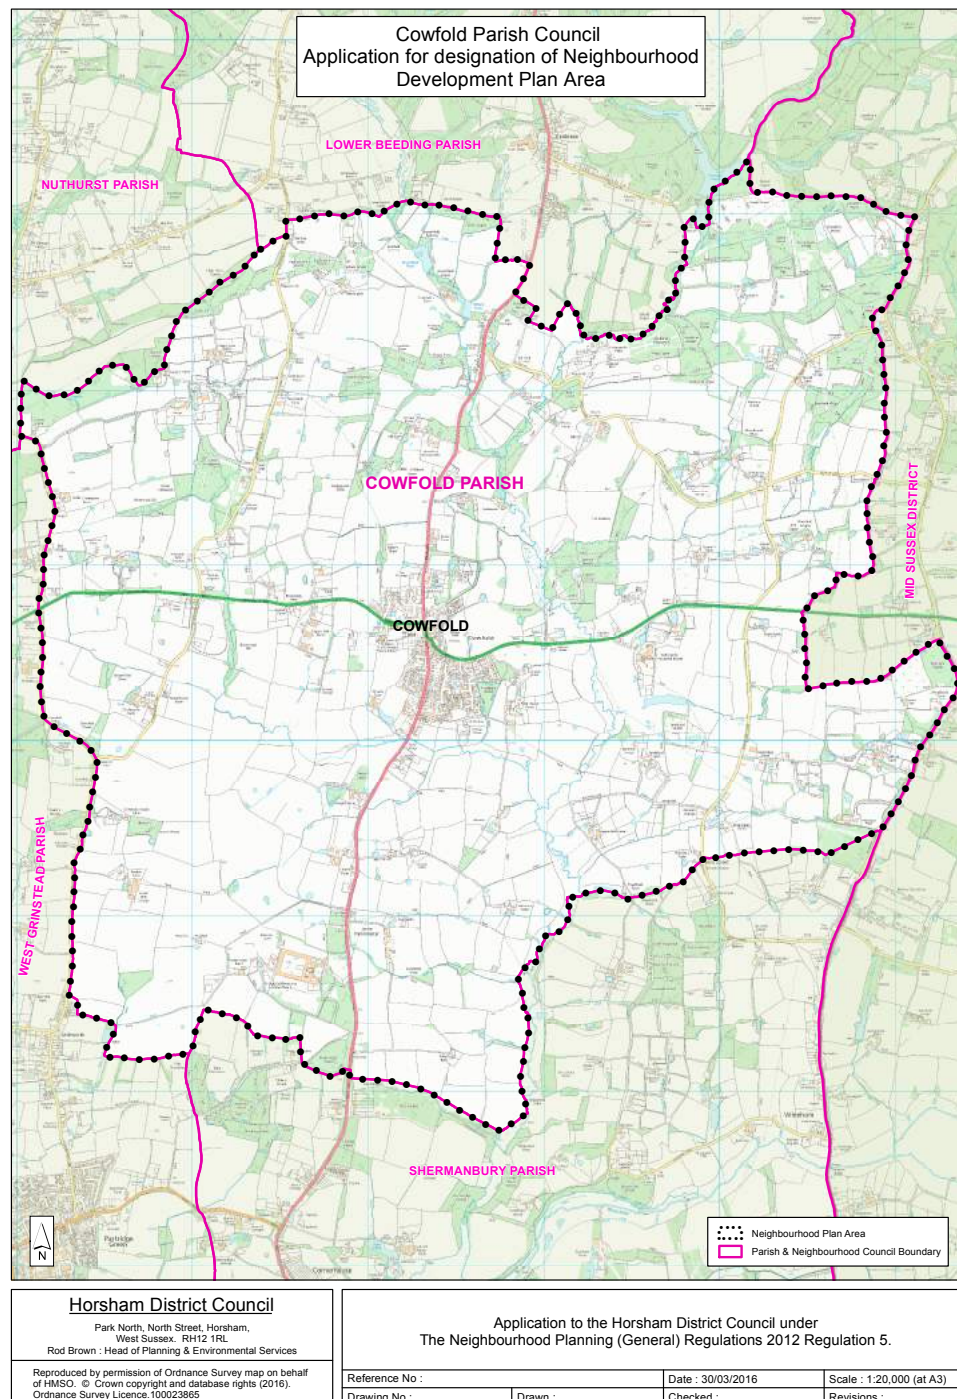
Cowfold Parish Council
Application for designation of Neighbourhood Development Plan Area

LOWER BEEDING PARISH

NUTHURST PARISH

COWFOLD PARISH

MID SUSSEX DISTRICT

COWFOLD

WEST GRINSTEAD PARISH

SHERMANBURY PARISH

N

Neighbourhood Plan Area
Parish & Neighbourhood Council Boundary

Horsham District Council
Park North, North Street, Horsham,
West Sussex. RH12 1RL
Rod Brown : Head of Planning & Environmental Services

Reproduced by permission of Ordnance Survey map on behalf of HMSO. © Crown copyright and database rights (2016). Ordnance Survey Licence 100023865

Application to the Horsham District Council under
The Neighbourhood Planning (General) Regulations 2012 Regulation 5.

| Reference No : | | Date : 30/03/2016 | Scale : 1:20,000 (at A3) |
|---|---|---|---|
| Drawing No : | Drawn : | Checked : | Revisions : |